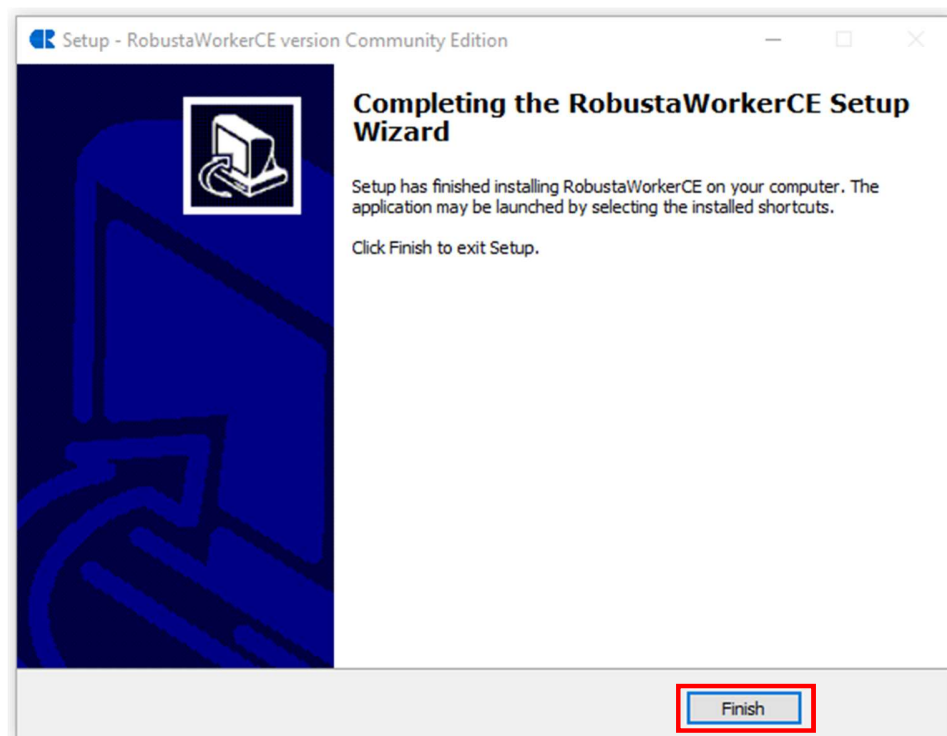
Setup - RobustaWorkerCE version Community Edition

Completing the RobustaWorkerCE Setup Wizard

Setup has finished installing RobustaWorkerCE on your computer. The application may be launched by selecting the installed shortcuts.

Click Finish to exit Setup.

Finish